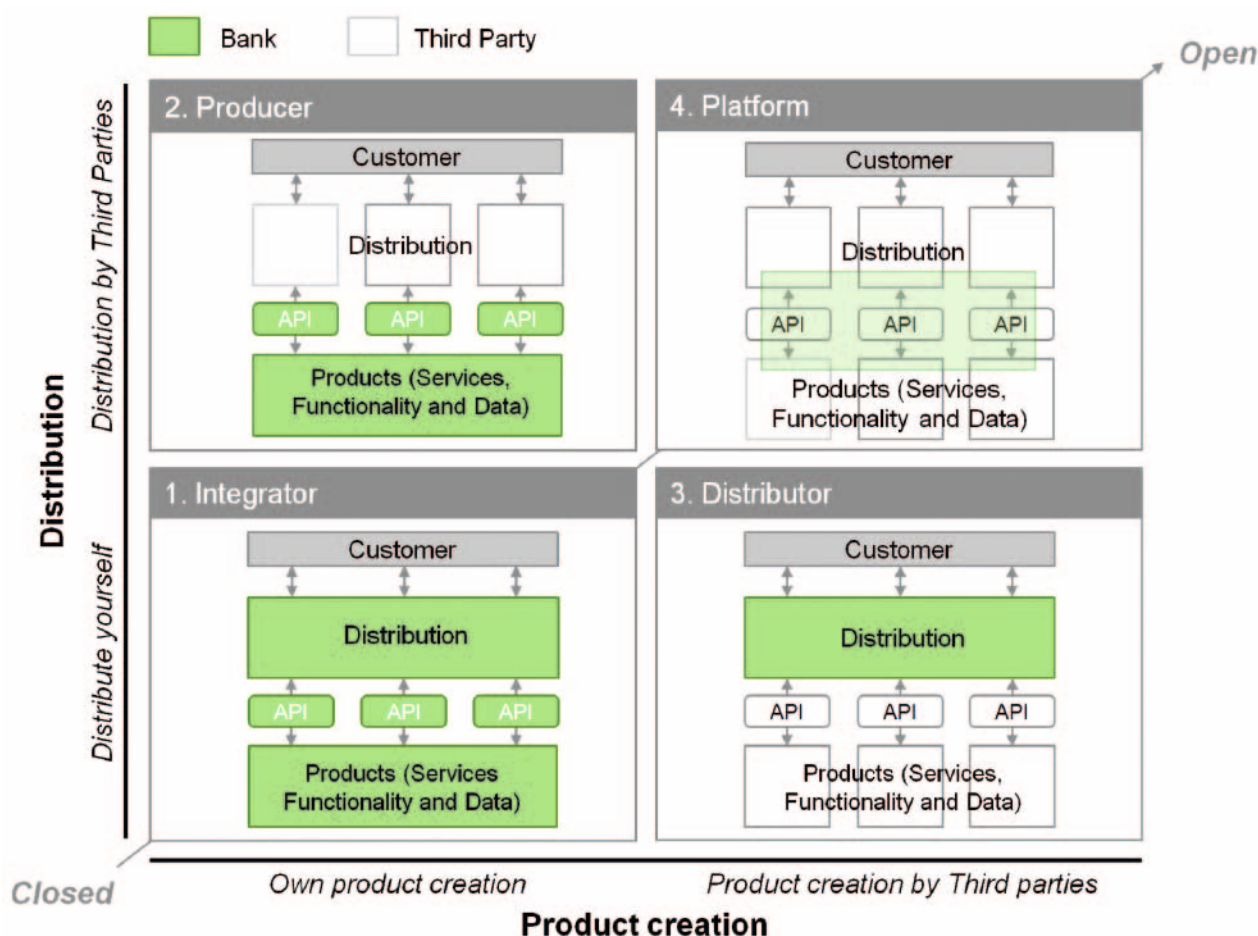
Bank
Third Party

Open

Distribution
Distribution by Third Parties
Distribute yourself

2. Producer
Customer
Distribution
API
API
API
Products (Services, Functionality and Data)

4. Platform
Customer
Distribution
API
API
API
Products (Services, Functionality and Data)

1. Integrator
Customer
Distribution
API
API
API
Products (Services Functionality and Data)

3. Distributor
Customer
Distribution
API
API
API
Products (Services, Functionality and Data)

Closed

Own product creation
Product creation by Third parties
Product creation